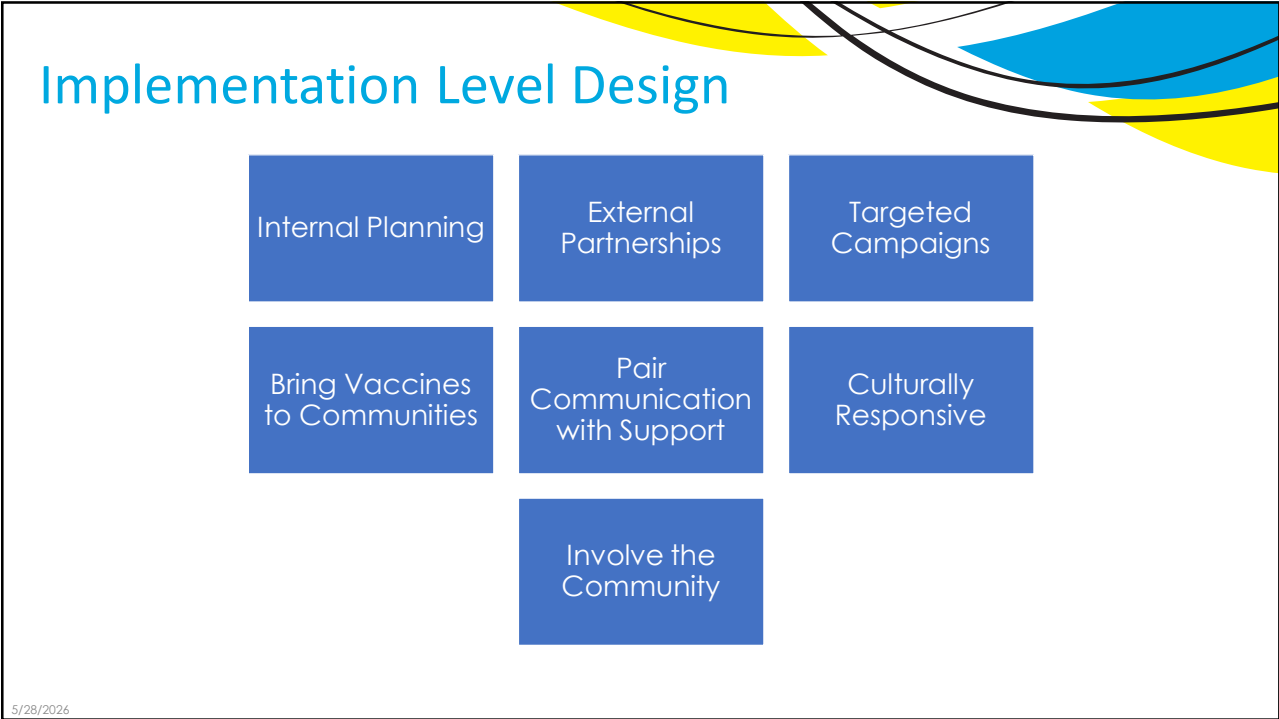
Implementation Level Design

Internal Planning

External Partnerships

Targeted Campaigns

Bring Vaccines to Communities

Pair Communication with Support

Culturally Responsive

Involve the Community

5/28/2026